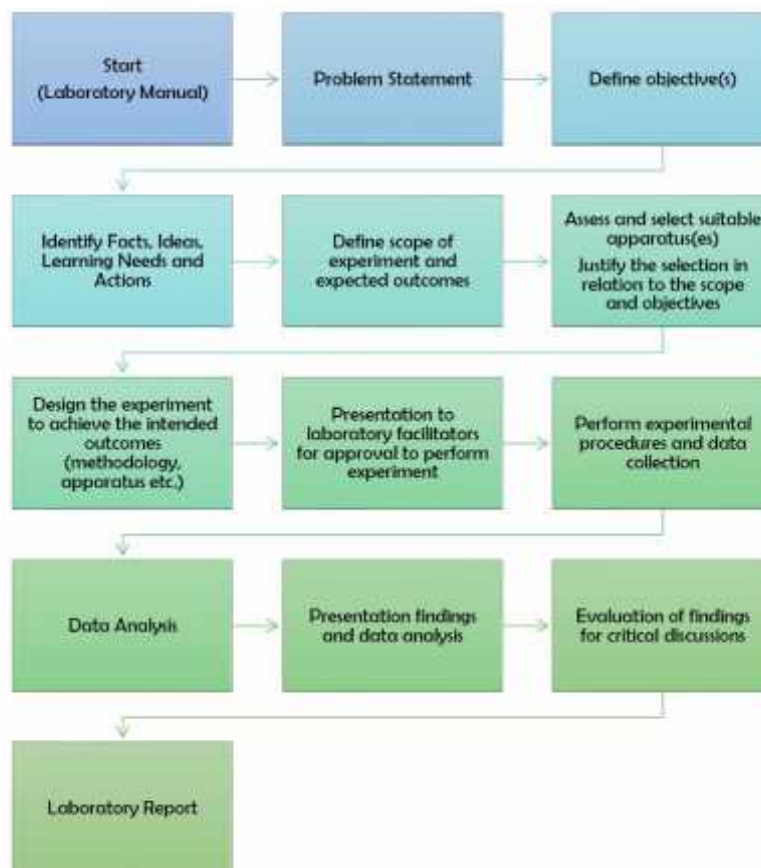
Start
(Laboratory Manual)

Problem Statement

Define objective(s)

Identify Facts, Ideas, Learning Needs and Actions

Define scope of experiment and expected outcomes

Assess and select suitable apparatus(es)
Justify the selection in relation to the scope and objectives

Design the experiment to achieve the intended outcomes (methodology, apparatus etc.)

Presentation to laboratory facilitators for approval to perform experiment

Perform experimental procedures and data collection

Data Analysis

Presentation findings and data analysis

Evaluation of findings for critical discussions

Laboratory Report